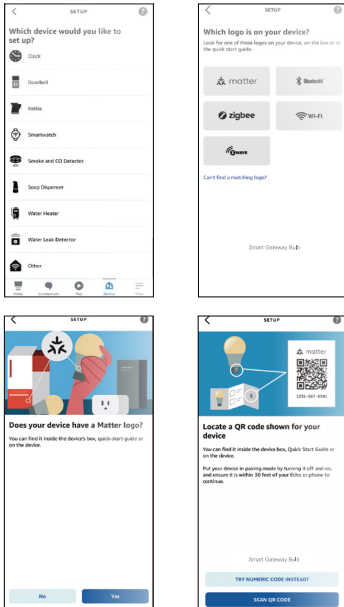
SETUP

Which device would you like to set up?

Clock

Doorbell

Kettle

Smartwatch

Smoke and CO Detector

Soap Dispenser

Water Heater

Water Leak Detector

Other

Home Communicate Play Devices More

Which logo is on your device?

Look for one of these logos on your device, on the box or in the quick start guide.

matter

Bluetooth

zigbee

Wi-Fi

Z-Wave

Can't find a matching logo?

Smart Gateway Bulb

SETUP

Does your device have a Matter logo?

You can find it inside the device's box, quick-start guide or on the device.

No

Yes

SETUP

matter

1234-567-8901

Locate a QR code shown for your device

You can find it inside the device box, Quick Start Guide or on the device.

Put your device in pairing mode by turning it off and on, and ensure it is within 30 feet of your Echo or phone to continue.

Smart Gateway Bulb

TRY NUMERIC CODE INSTEAD?

SCAN QR CODE